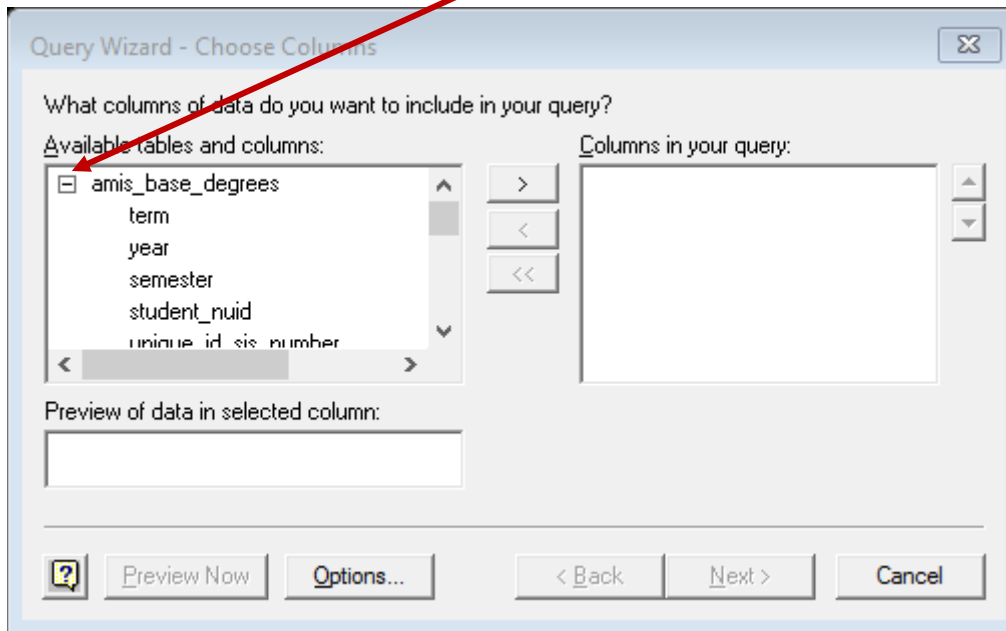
Query Wizard - Choose Columns

What columns of data do you want to include in your query?

Available tables and columns:

amis_base_degrees
term
year
semester
student_nuid
unique_id_sis_number

Columns in your query:

>
<
<<

Preview of data in selected column:

?
Preview Now
Options...
< Back
Next >
Cancel